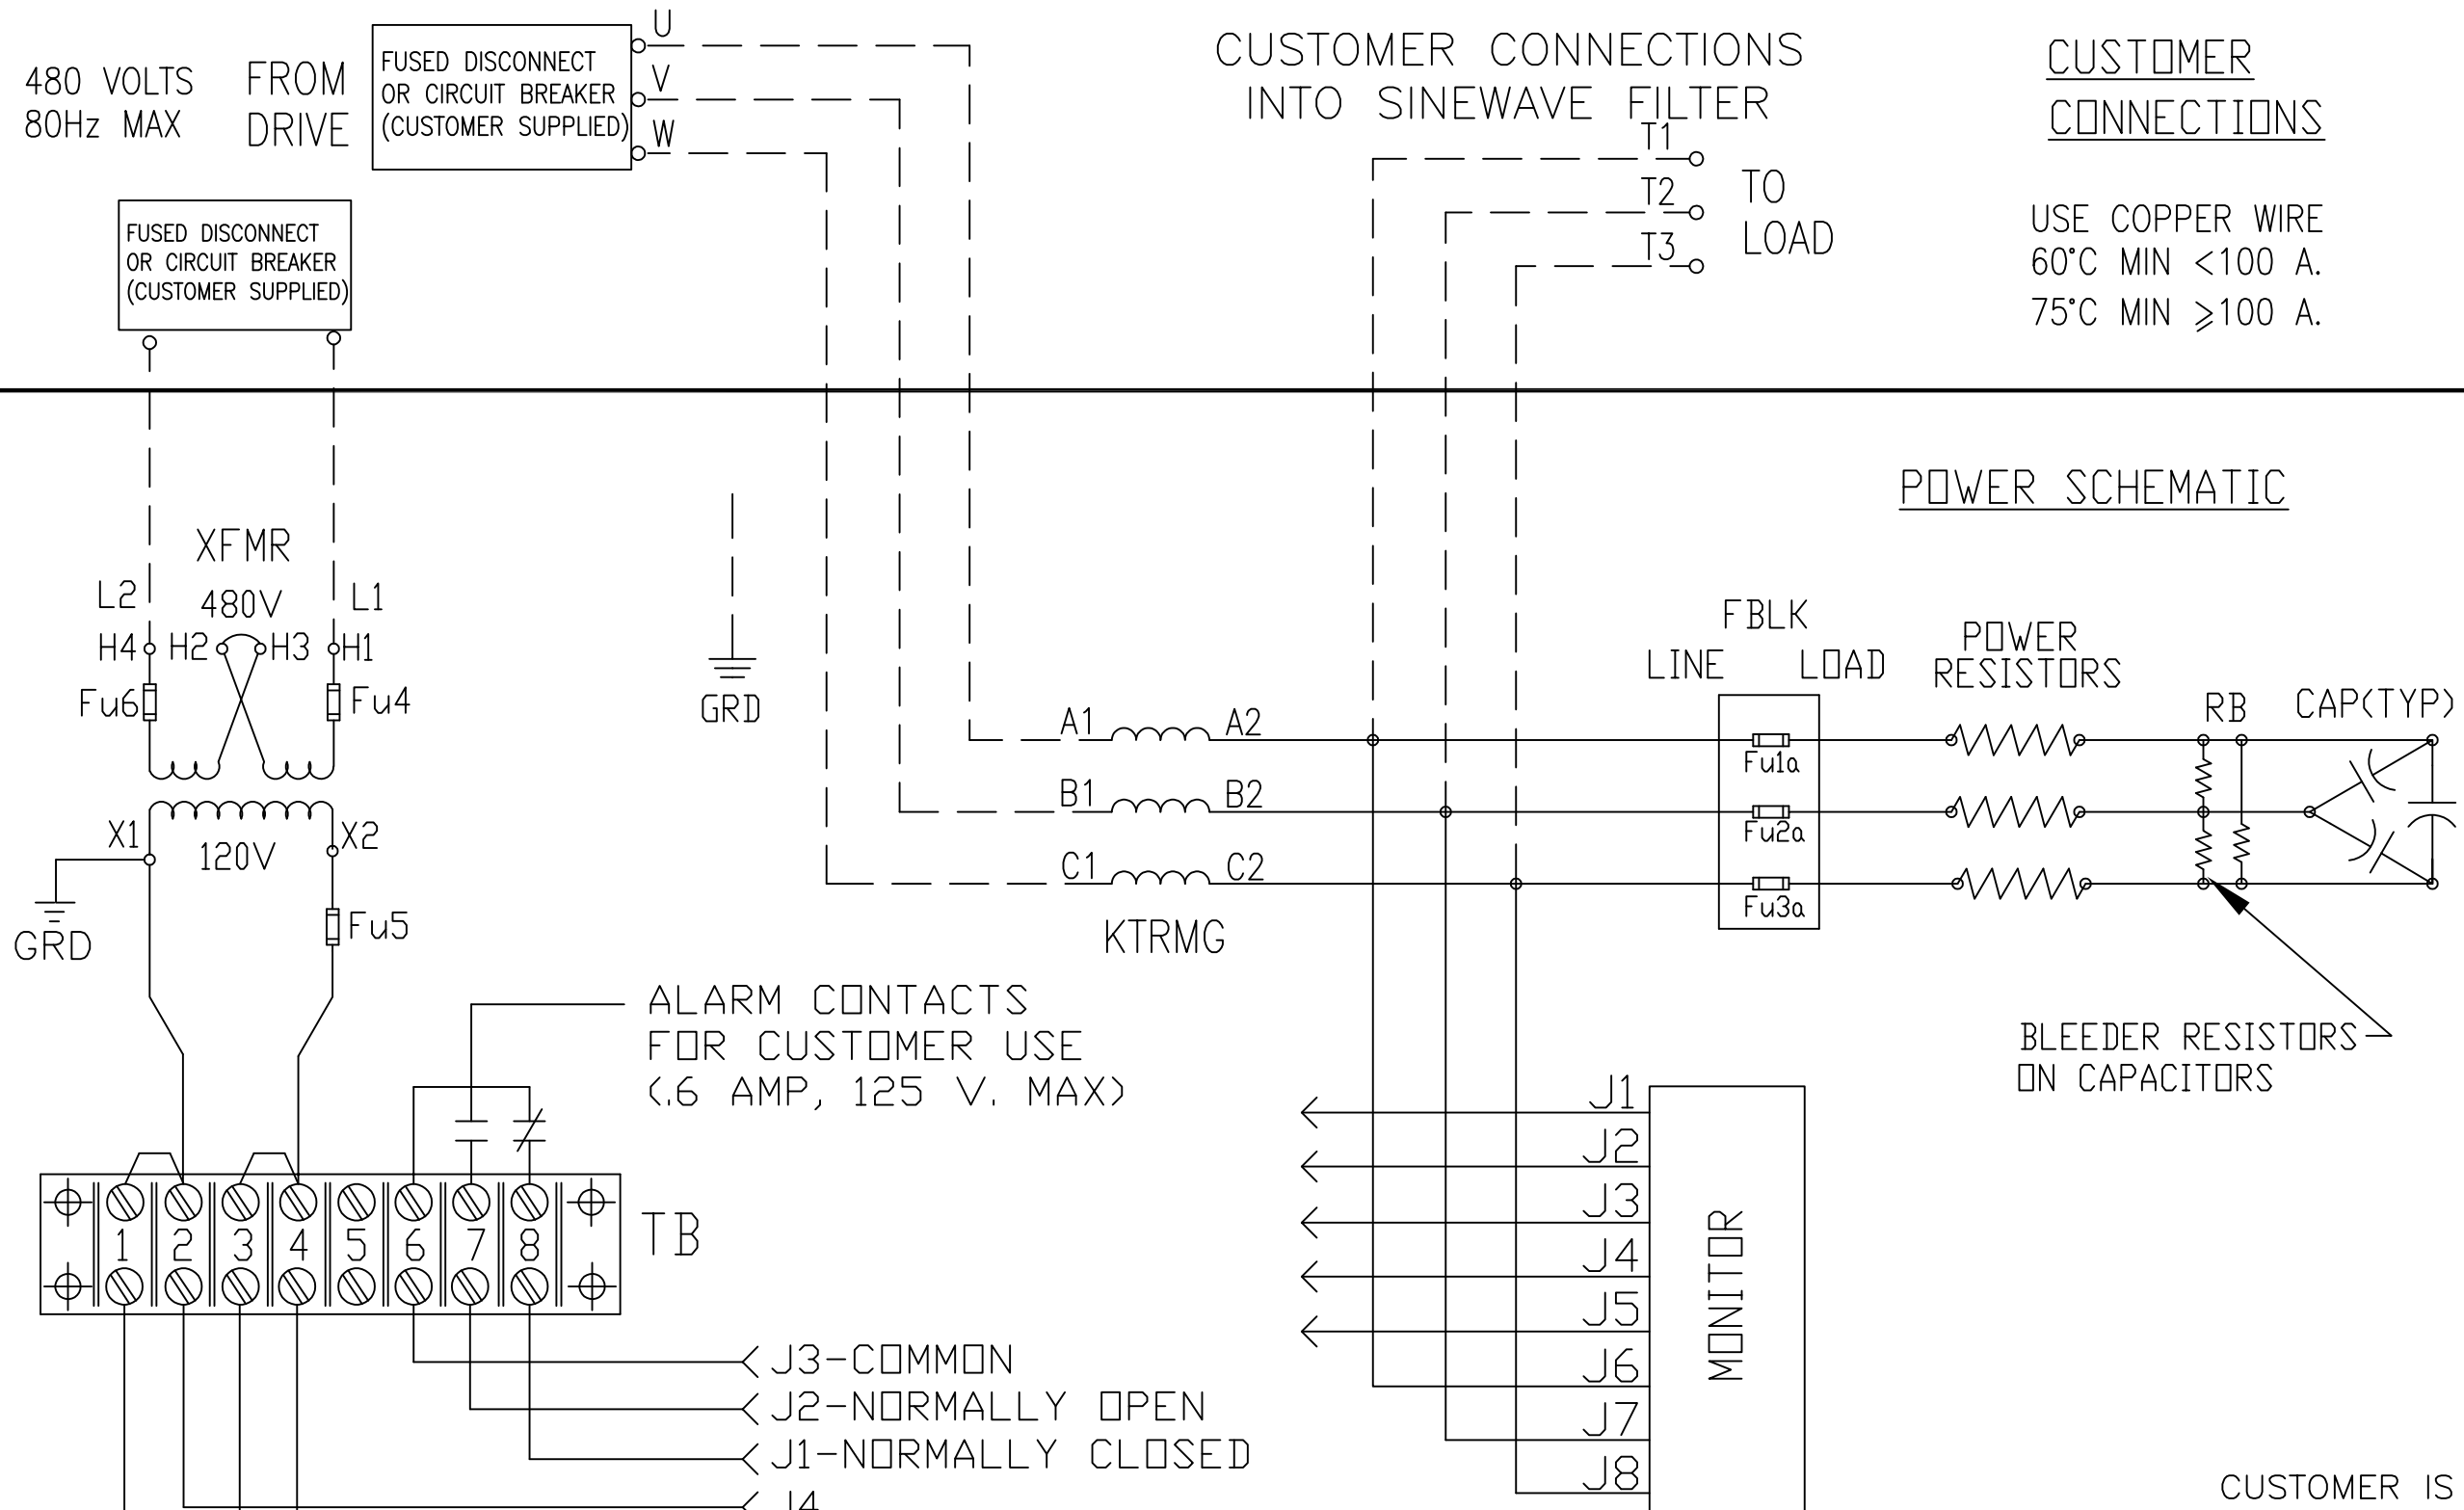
480 VOLTS
80Hz MAX

FROM
DRIVE

FUSED DISCONNECT
OR CIRCUIT BREAKER
(CUSTOMER SUPPLIED)

U
V
W

CUSTOMER CONNECTIONS
INTO SINEWAVE FILTER

CUSTOMER
CONNECTIONS

FUSED DISCONNECT
OR CIRCUIT BREAKER
(CUSTOMER SUPPLIED)

T1
T2
T3

TO
LOAD

USE COPPER WIRE
60°C MIN <100 A.
75°C MIN $\geqslant$100 A.

POWER SCHEMATIC

XFMR
480V
L2
L1
H4
H2
H3
H1
Fu6
Fu4

GRD

FBLK
LINE
LOAD

POWER
RESISTORS

RB

CAP(TYP)

A1
A2
B1
B2
C1
C2

Fu1a
Fu2a
Fu3a

KTRMG

X1
120V
X2

GRD

Fu5

ALARM CONTACTS
FOR CUSTOMER USE
(.6 AMP, 125 V. MAX)

BLEEDER RESISTORS
ON CAPACITORS

J1
J2
J3
J4
J5
J6
J7
J8

MONITOR

1 2 3 4 5 6 7 8

TB

J3-COMMON
J2-NORMALLY OPEN
J1-NORMALLY CLOSED
J4

CUSTOMER IS